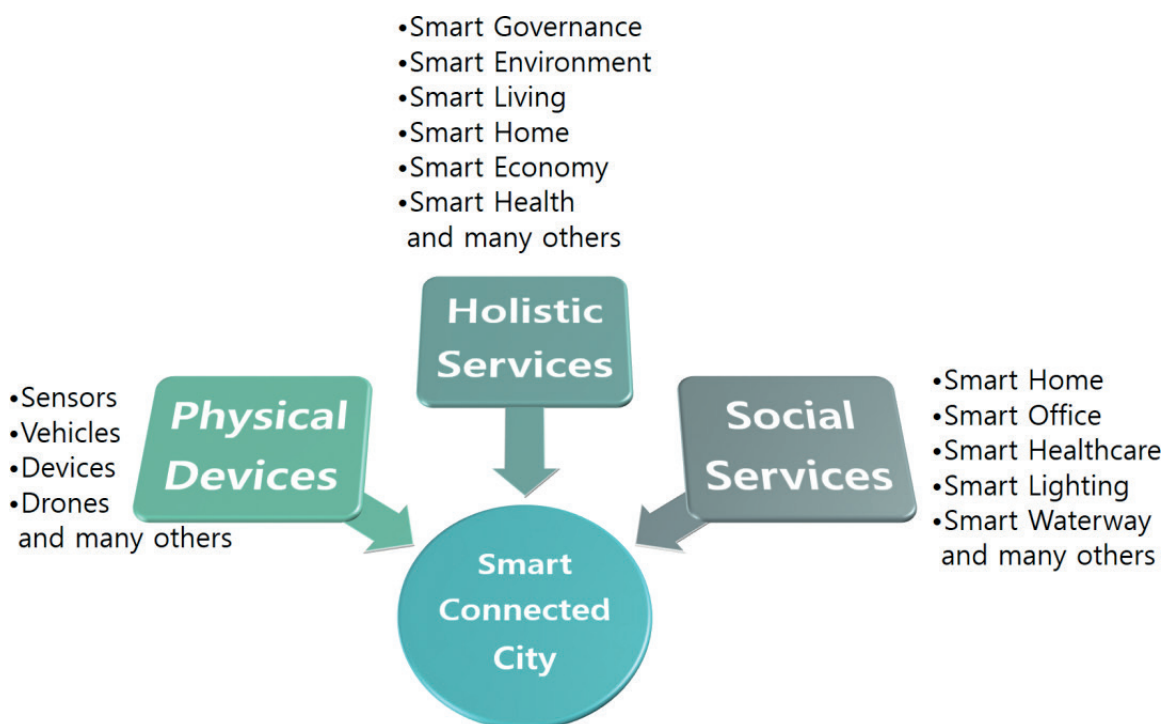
•Smart Governance
•Smart Environment
•Smart Living
•Smart Home
•Smart Economy
•Smart Health
and many others

Holistic Services

•Sensors
•Vehicles
•Devices
•Drones
and many others

Physical Devices

Social Services

•Smart Home
•Smart Office
•Smart Healthcare
•Smart Lighting
•Smart Waterway
and many others

Smart Connected City